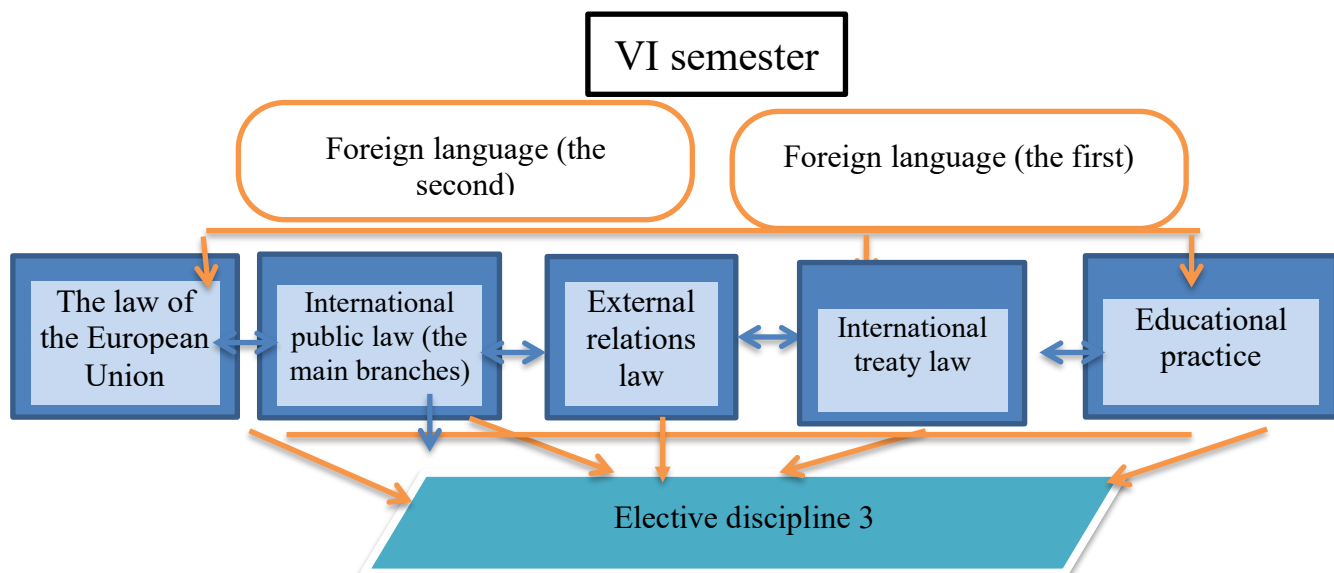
VI semester

Foreign language (the second)

Foreign language (the first)

The law of the European Union

International public law (the main branches)

External relations law

International treaty law

Educational practice

Elective discipline 3